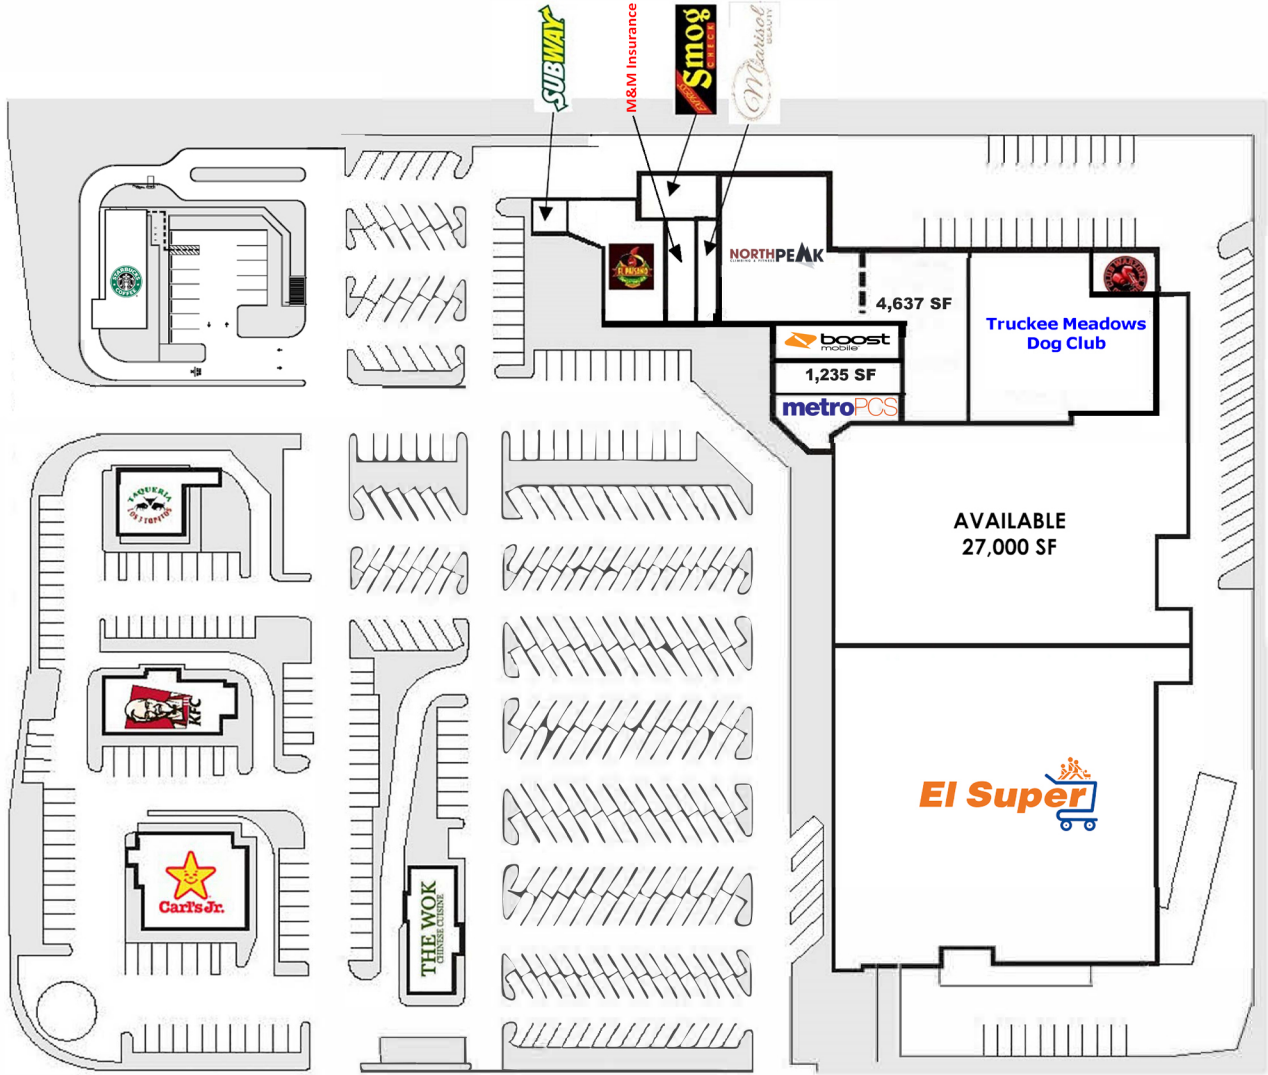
SUBWAY
M&M Insurance
Smog CHECK
Marisol
NORTHPEAK
4,637 SF
boost mobile
1,235 SF
metroPCS
Truckee Meadows Dog Club
AVAILABLE
27,000 SF
TAQUERIA LOS TOÑITOS
KFC
Carl's Jr.
THE WOK CHINESE CUISINE
El Super